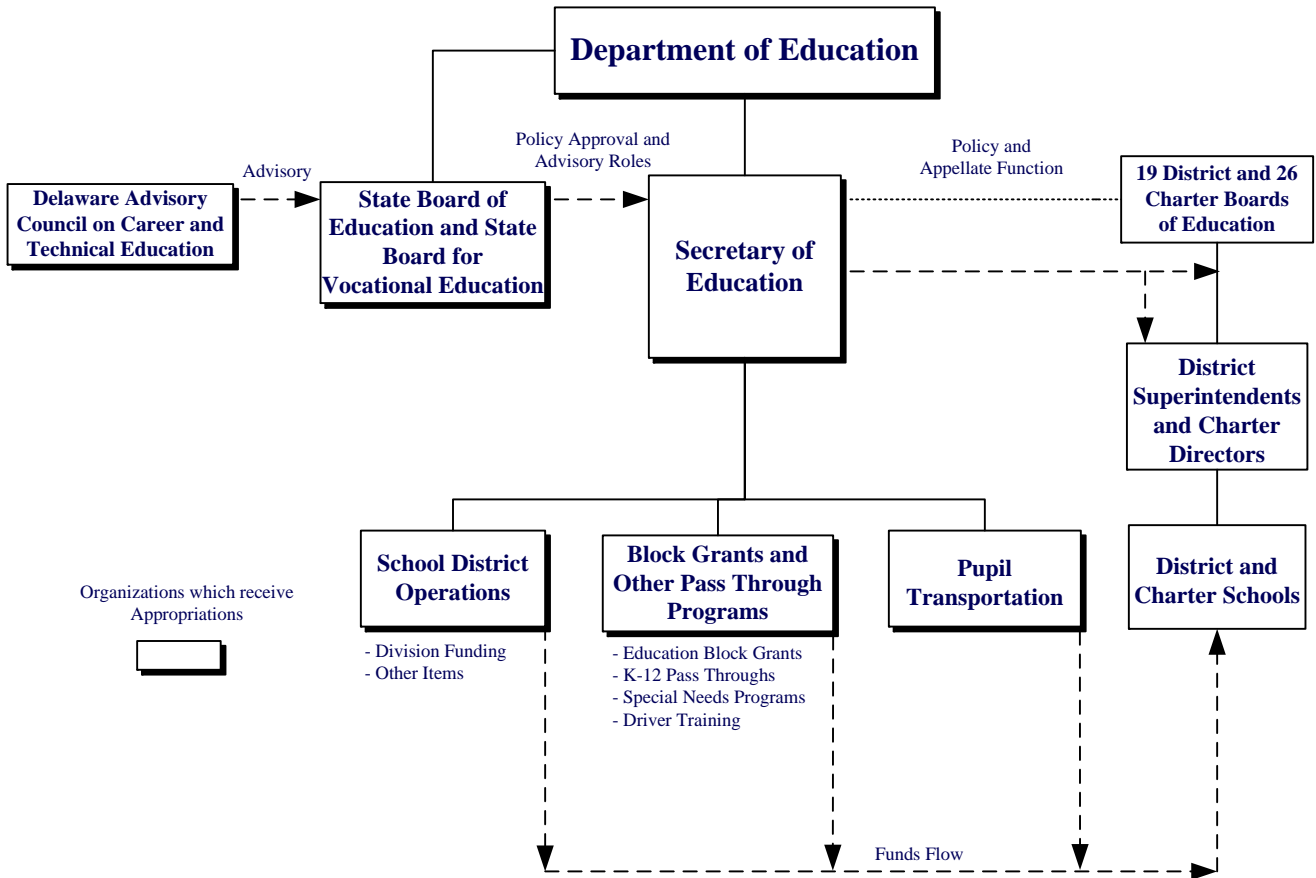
Department of Education

Delaware Advisory Council on Career and Technical Education

Advisory

State Board of Education and State Board for Vocational Education

Policy Approval and Advisory Roles

Secretary of Education

Policy and Appellate Function

19 District and 26 Charter Boards of Education

District Superintendents and Charter Directors

School District Operations

- Division Funding
- Other Items

Block Grants and Other Pass Through Programs

- Education Block Grants
- K-12 Pass Throughs
- Special Needs Programs
- Driver Training

Pupil Transportation

District and Charter Schools

Organizations which receive Appropriations

Funds Flow